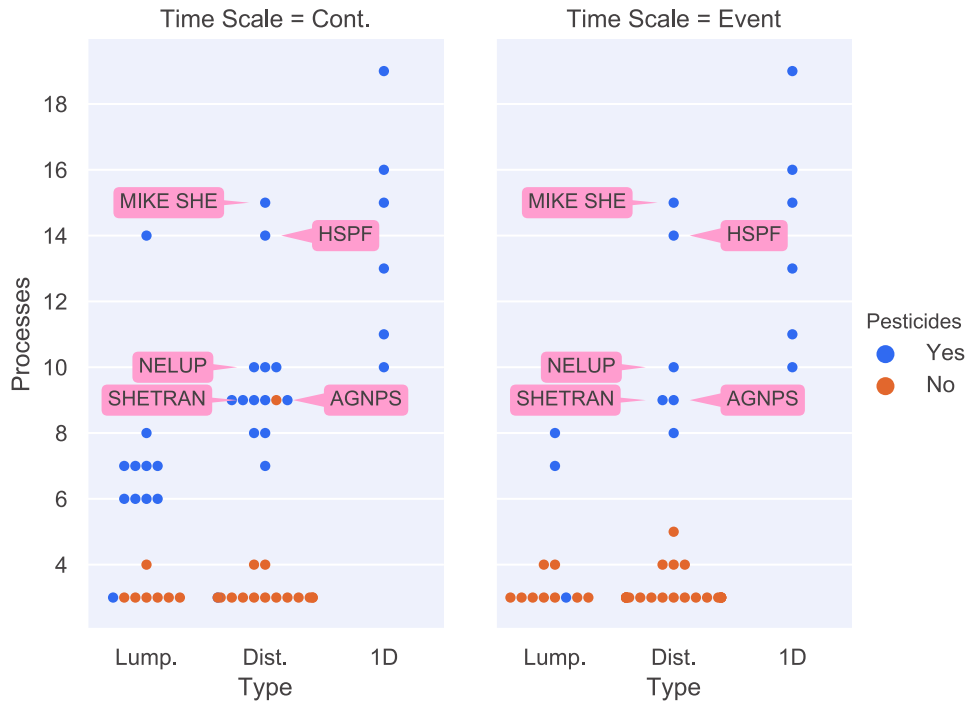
Time Scale = Cont.

Time Scale = Event

Processes

18
16
14
12
10
8
6
4

MIKE SHE
HSPF
NELUP
SHETRAN
AGNPS

Lump. Dist. 1D
Type

MIKE SHE
HSPF
NELUP
SHETRAN
AGNPS

Lump. Dist. 1D
Type

Pesticides
Yes
No